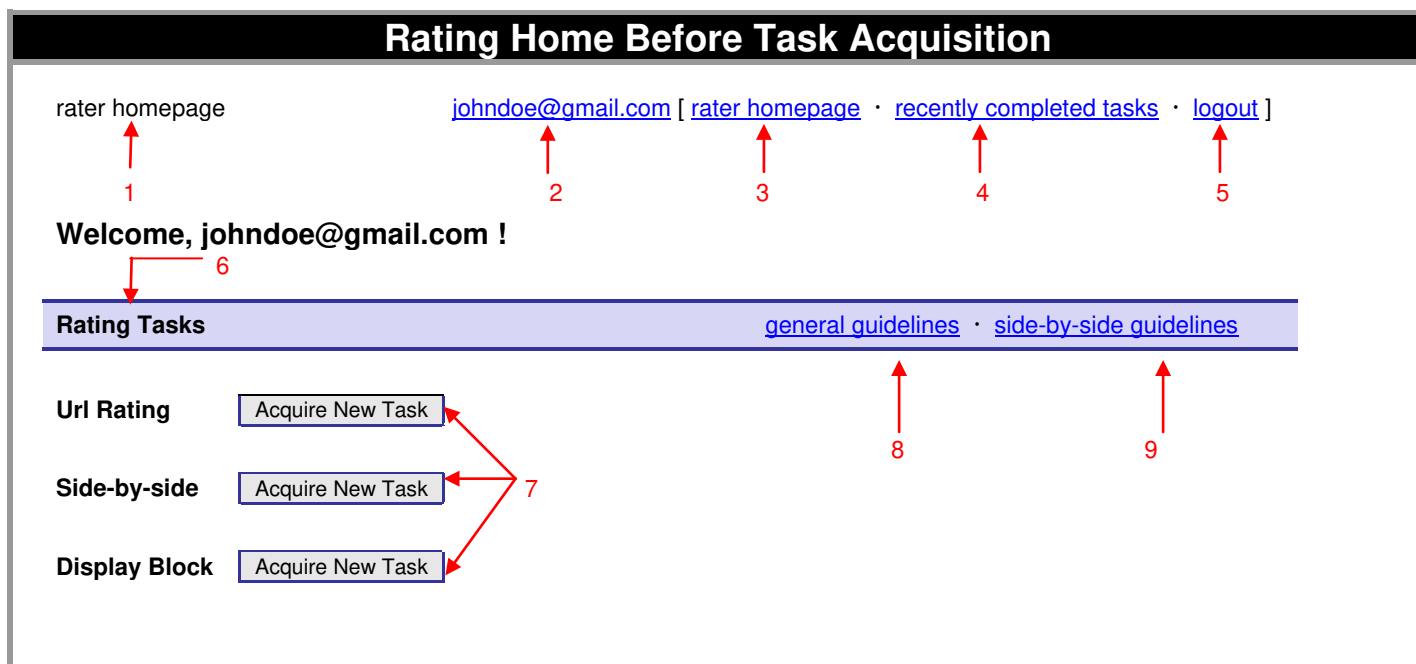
Rating Home Before Task Acquisition

rater homepage

johndoe@gmail.com [ rater homepage · recently completed tasks · logout ]

1 2 3 4 5

Welcome, johndoe@gmail.com !

6

Rating Tasks

general guidelines · side-by-side guidelines

Url Rating Acquire New Task

Side-by-side Acquire New Task

Display Block Acquire New Task

7

8 9